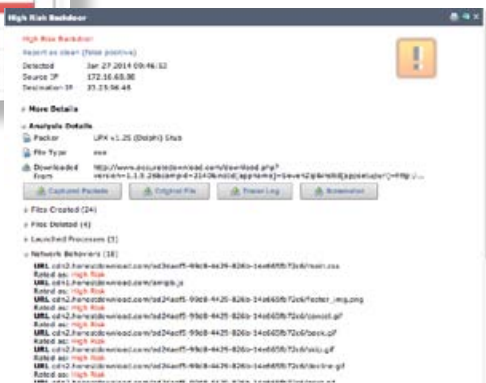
High Risk Backdoor

High Risk Backdoor
Report as clean (false positive)

Detected Jan 27 2014 09:46:52
Source IP 172.16.65.95
Destination IP 31.23.96.45

› More Details

⌄ Analysis Details
Packer UPX v1.25 (Delphi) Stub
File Type exe
Downloaded From http://www.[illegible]download.com/download.php?version=1.1.0.26&camp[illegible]
Captured Packets | Original File | Tracer Log | Screenshot

› Files Created (24)
› Files Deleted (4)
› Launched Processes (3)
⌄ Network Behaviors (10)
URL cdn2.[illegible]download.com/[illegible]
Rated as: High Risk
URL cdn1.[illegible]download.com/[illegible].js
Rated as: High Risk
URL cdn2.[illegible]download.com/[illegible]
Rated as: High Risk
URL cdn2.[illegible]download.com/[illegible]
Rated as: High Risk
URL cdn2.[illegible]download.com/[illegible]
Rated as: High Risk
URL cdn2.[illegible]download.com/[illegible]
Rated as: High Risk
URL cdn2.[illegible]download.com/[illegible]
Rated as: High Risk
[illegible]